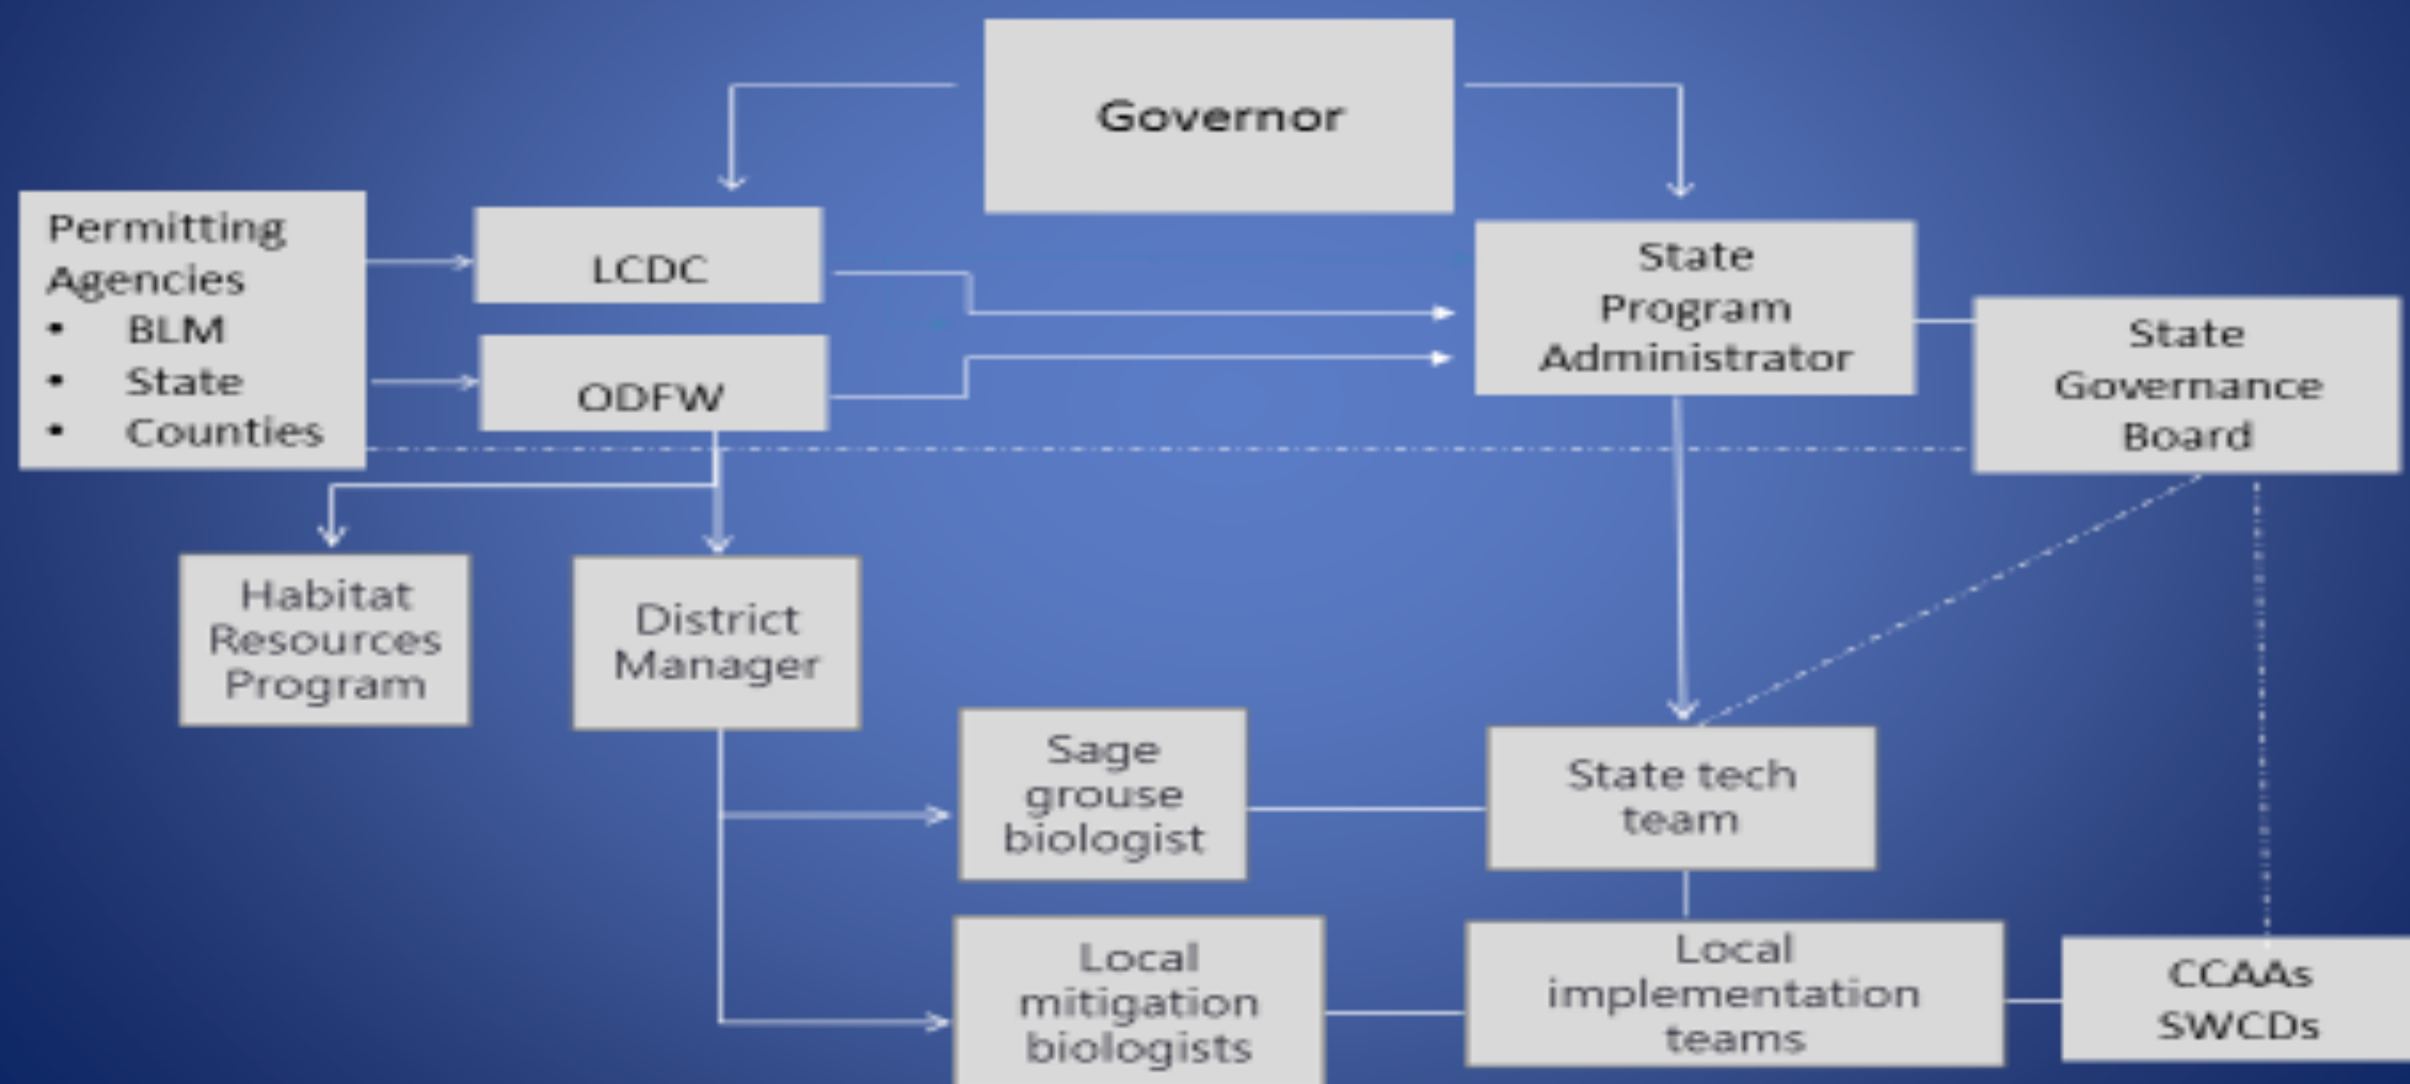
Governor

Permitting Agencies
• BLM
• State
• Counties

LCDC

ODFW

State Program Administrator

State Governance Board

Habitat Resources Program

District Manager

Sage grouse biologist

State tech team

Local mitigation biologists

Local implementation teams

CCAAs SWCDs